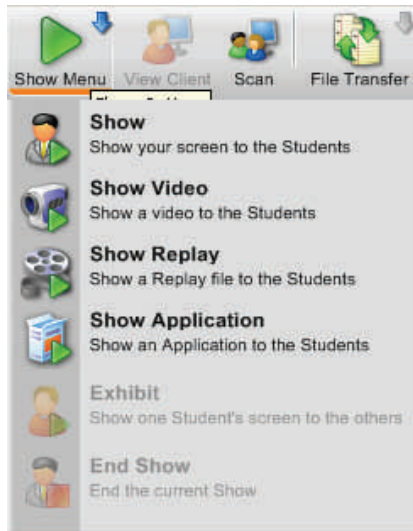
Show Menu View Client Scan File Transfer

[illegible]

Show
Show your screen to the Students

Show Video
Show a video to the Students

Show Replay
Show a Replay file to the Students

Show Application
Show an Application to the Students

Exhibit
Show one Student's screen to the others

End Show
End the current Show